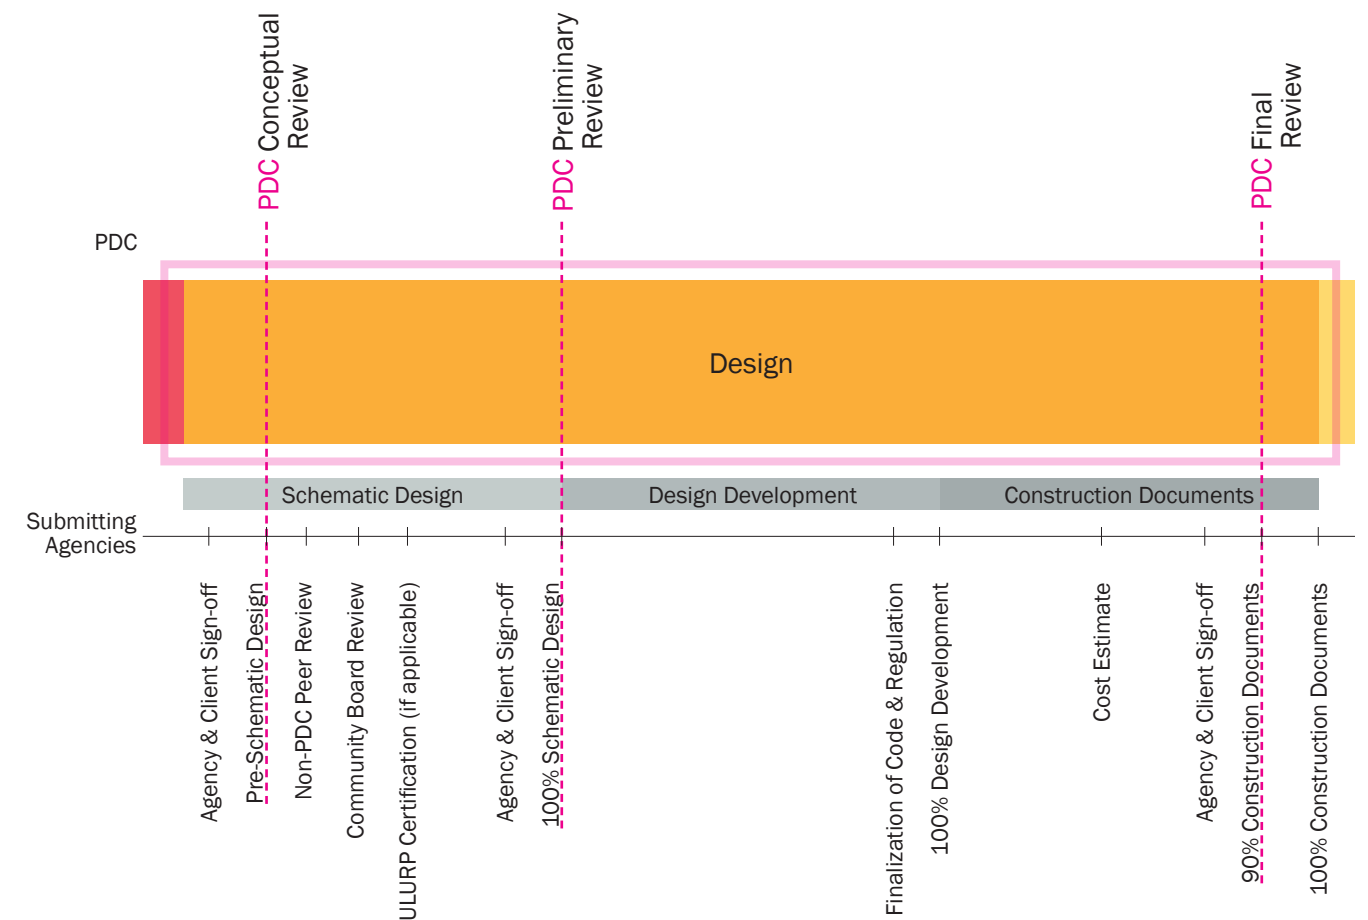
PDC Conceptual Review

PDC Preliminary Review

PDC Final Review

PDC

Design

Schematic Design
Design Development
Construction Documents

Submitting Agencies

Agency & Client Sign-off
Pre-Schematic Design
Non-PDC Peer Review
Community Board Review
ULURP Certification (if applicable)
Agency & Client Sign-off
100% Schematic Design
Finalization of Code & Regulation
100% Design Development
Cost Estimate
Agency & Client Sign-off
90% Construction Documents
100% Construction Documents